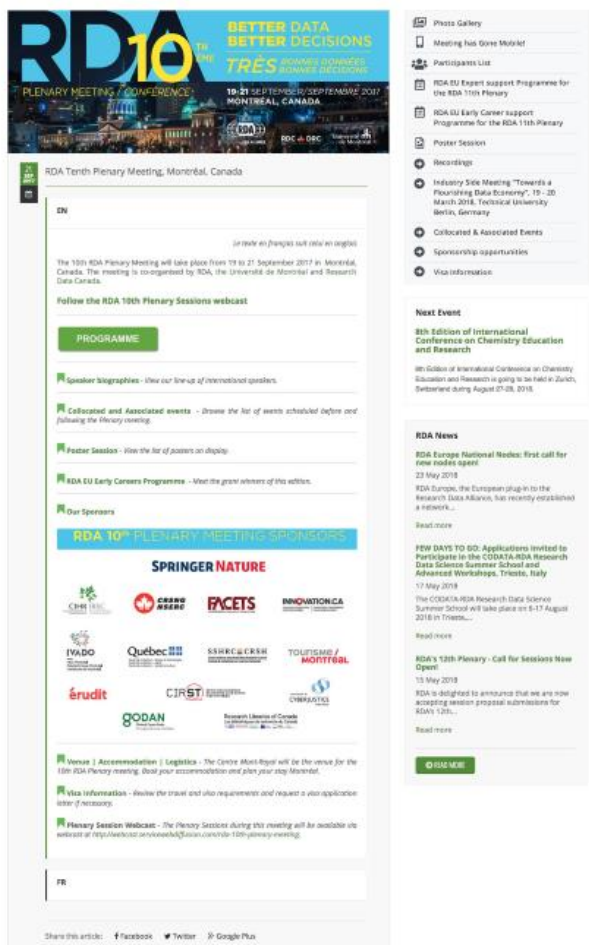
RDA 10 TH ÈME

BETTER DATA BETTER DECISIONS

TRÈS BONNES DONNÉES BONNES DÉCISIONS

PLENARY MEETING / CONFERENCE

19-21 SEPTEMBER/SEPTEMBRE 2017 MONTREAL, CANADA

RDA Tenth Plenary Meeting, Montréal, Canada

EN

Le texte en français suit celui en anglais

The 10th RDA Plenary Meeting will take place from 19 to 21 September 2017 in Montréal, Canada. The meeting is co-organised by RDA, the Université de Montréal and Research Data Canada.

Follow the RDA 10th Plenary Sessions webcast

PROGRAMME

Speaker biographies - View our line-up of international speakers.

Collocated and Associated events - Browse the list of events scheduled before and following the Plenary meeting.

Poster Session - View the list of posters on display.

RDA EU Early Careers Programme - Meet the grant winners of this edition.

Our Sponsors

RDA 10th PLENARY MEETING SPONSORS

SPRINGER NATURE

CIHR IRSC

CRSNG NSERC

FACETS

INNOVATION.CA

IVADO

Québec

SSHRC CRSH

TOURISME MONTRÉAL

érudit

CIRST

CYBERJUSTICE

GODAN

Research Libraries of Canada

Venue | Accommodation | Logistics - The Centre Mont-Royal will be the venue for the 10th RDA Plenary meeting. Book your accommodation and plan your stay Montréal.

Visa Information - Review the travel and visa requirements and request a visa application letter if necessary.

Plenary Session Webcast - The Plenary Sessions during this meeting will be available via webcast at http://webcast.servicesdediffusion.com/rda-10th-plenary-meeting.

FR

Share this article: Facebook Twitter Google Plus

Photo Gallery

Meeting has Gone Mobile!

Participants List

RDA EU Expert support Programme for the RDA 11th Plenary

RDA EU Early Career support Programme for the RDA 11th Plenary

Poster Session

Recordings

Industry Side Meeting "Towards a Flourishing Data Economy", 19 - 20 March 2018, Technical University Berlin, Germany

Collocated & Associated Events

Sponsorship opportunities

Visa information

Next Event

8th Edition of International Conference on Chemistry Education and Research

8th Edition of International Conference on Chemistry Education and Research is going to be held in Zurich, Switzerland during August 27-28, 2018.

RDA News

RDA Europe National Nodes: first call for new nodes open!

23 May 2018

RDA Europe, the European plug-in to the Research Data Alliance, has recently established a network...

Read more

FEW DAYS TO GO: Applications invited to Participate in the CODATA-RDA Research Data Science Summer School and Advanced Workshops, Trieste, Italy

17 May 2018

The CODATA-RDA Research Data Science Summer School will take place on 6-17 August 2018 in Trieste,...

Read more

RDA's 12th Plenary - Call for Sessions Now Open!

15 May 2018

RDA is delighted to announce that we are now accepting session proposal submissions for RDA's 12th...

Read more

READ MORE